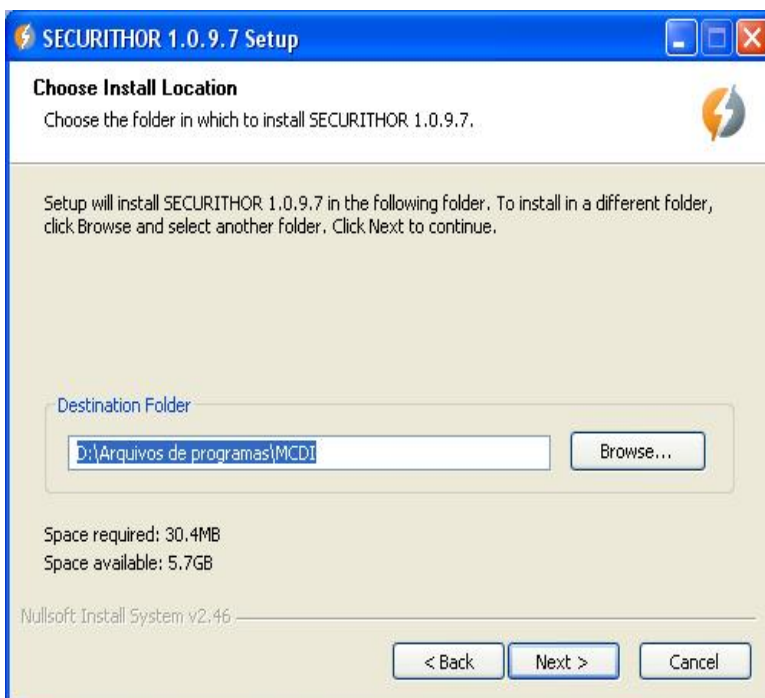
SECURITHOR 1.0.9.7 Setup

Choose Install Location
Choose the folder in which to install SECURITHOR 1.0.9.7.

Setup will install SECURITHOR 1.0.9.7 in the following folder. To install in a different folder, click Browse and select another folder. Click Next to continue.

Destination Folder
D:\Arquivos de programas\MCDI
Browse...

Space required: 30.4MB
Space available: 5.7GB

Nullsoft Install System v2.46

< Back
Next >
Cancel